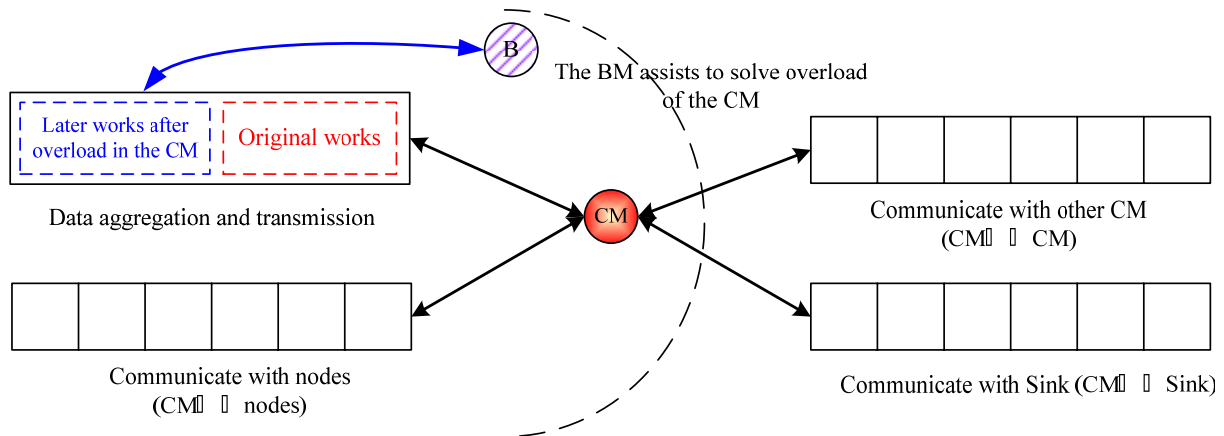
B

The BM assists to solve overload of the CM

Later works after overload in the CM

Original works

Data aggregation and transmission

CM

Communicate with other CM (CM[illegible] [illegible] CM)

Communicate with nodes (CM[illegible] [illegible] nodes)

Communicate with Sink (CM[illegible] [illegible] Sink)